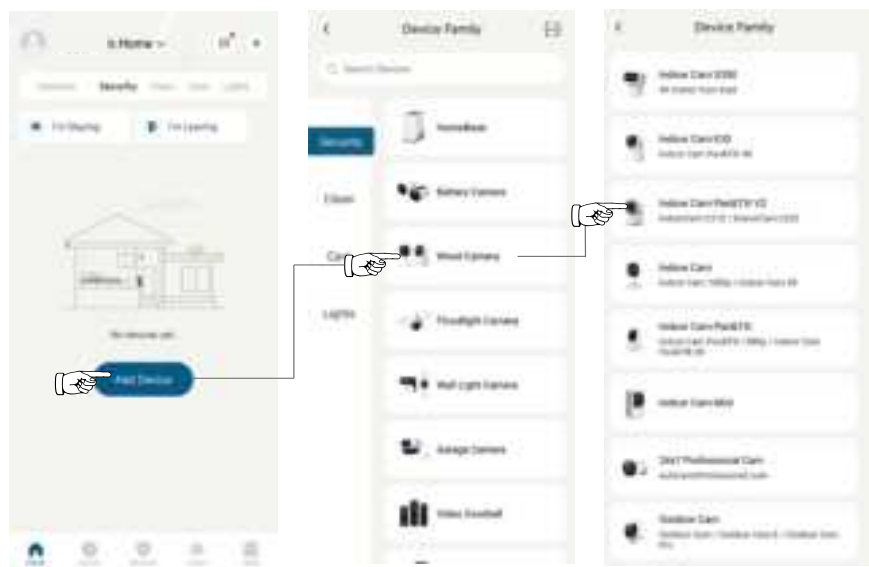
's Home

Security

I'm Staying

I'm Leaving

No devices yet

Add Device

Device Family

Search Devices

Security

Clean

Com

Lights

HomeBase

Battery Camera

Wired Camera

Floodlight Camera

Wall Light Camera

Garage Camera

Video Doorbell

Device Family

Indoor Cam S350

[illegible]

Indoor Cam E30

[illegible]

Indoor Cam Pan&Tilt V2

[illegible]

Indoor Cam

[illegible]

Indoor Cam Pan&Tilt

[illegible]

Indoor Cam Mini

24/7 Professional Cam

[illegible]

Outdoor Cam

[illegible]